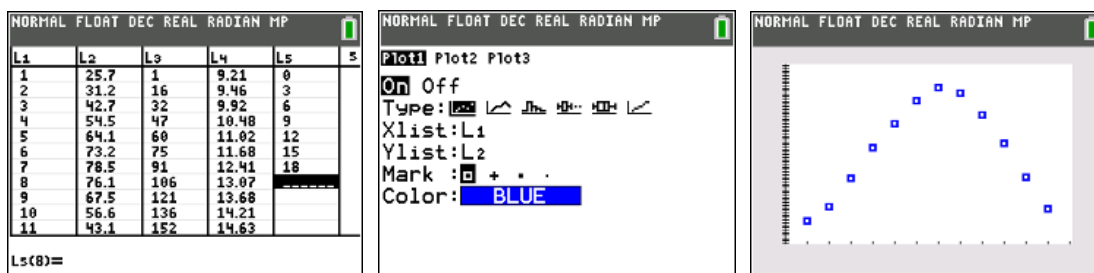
NORMAL FLOAT DEC REAL RADIAN MP

| $L_1$ | $L_2$ | $L_3$ | $L_4$ | $L_5$ | 5 |
|---|---|---|---|---|---|
| 1 | 25.7 | 1 | 9.21 | 0 | |
| 2 | 31.2 | 16 | 9.46 | 3 | |
| 3 | 42.7 | 32 | 9.92 | 6 | |
| 4 | 54.5 | 47 | 10.48 | 9 | |
| 5 | 64.1 | 60 | 11.02 | 12 | |
| 6 | 73.2 | 75 | 11.68 | 15 | |
| 7 | 78.5 | 91 | 12.41 | 18 | |
| 8 | 76.1 | 106 | 13.07 | ------ | |
| 9 | 67.5 | 121 | 13.68 | | |
| 10 | 56.6 | 136 | 14.21 | | |
| 11 | 43.1 | 152 | 14.63 | | |

$L_5(8)$=

NORMAL FLOAT DEC REAL RADIAN MP

Plot1 Plot2 Plot3
On Off
Type:
Xlist:$L_1$
Ylist:$L_2$
Mark : ▫ + ·
Color: BLUE

NORMAL FLOAT DEC REAL RADIAN MP